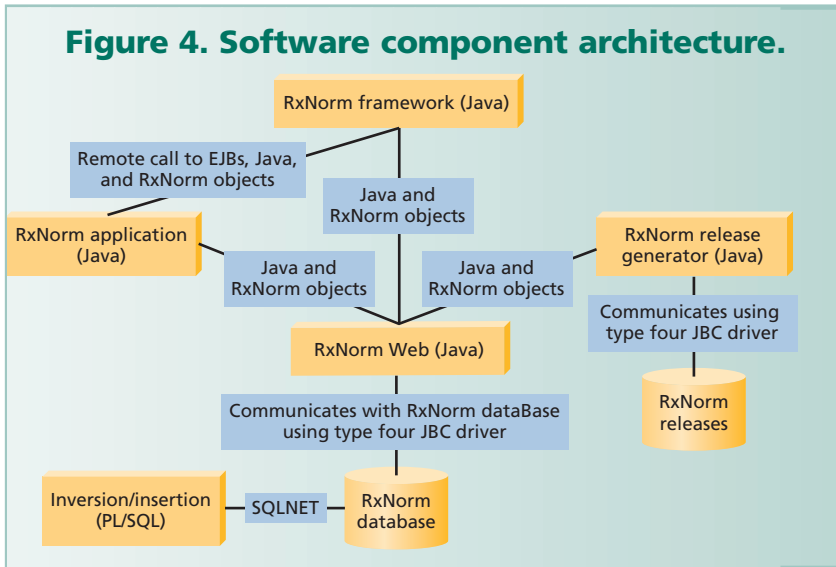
Figure 4. Software component architecture.

RxNorm framework (Java)

Remote call to EJBs, Java, and RxNorm objects

Java and RxNorm objects

RxNorm application (Java)

Java and RxNorm objects

Java and RxNorm objects

RxNorm release generator (Java)

Communicates using type four JBC driver

RxNorm Web (Java)

RxNorm releases

Communicates with RxNorm dataBase using type four JBC driver

Inversion/insertion (PL/SQL)

SQLNET

RxNorm database